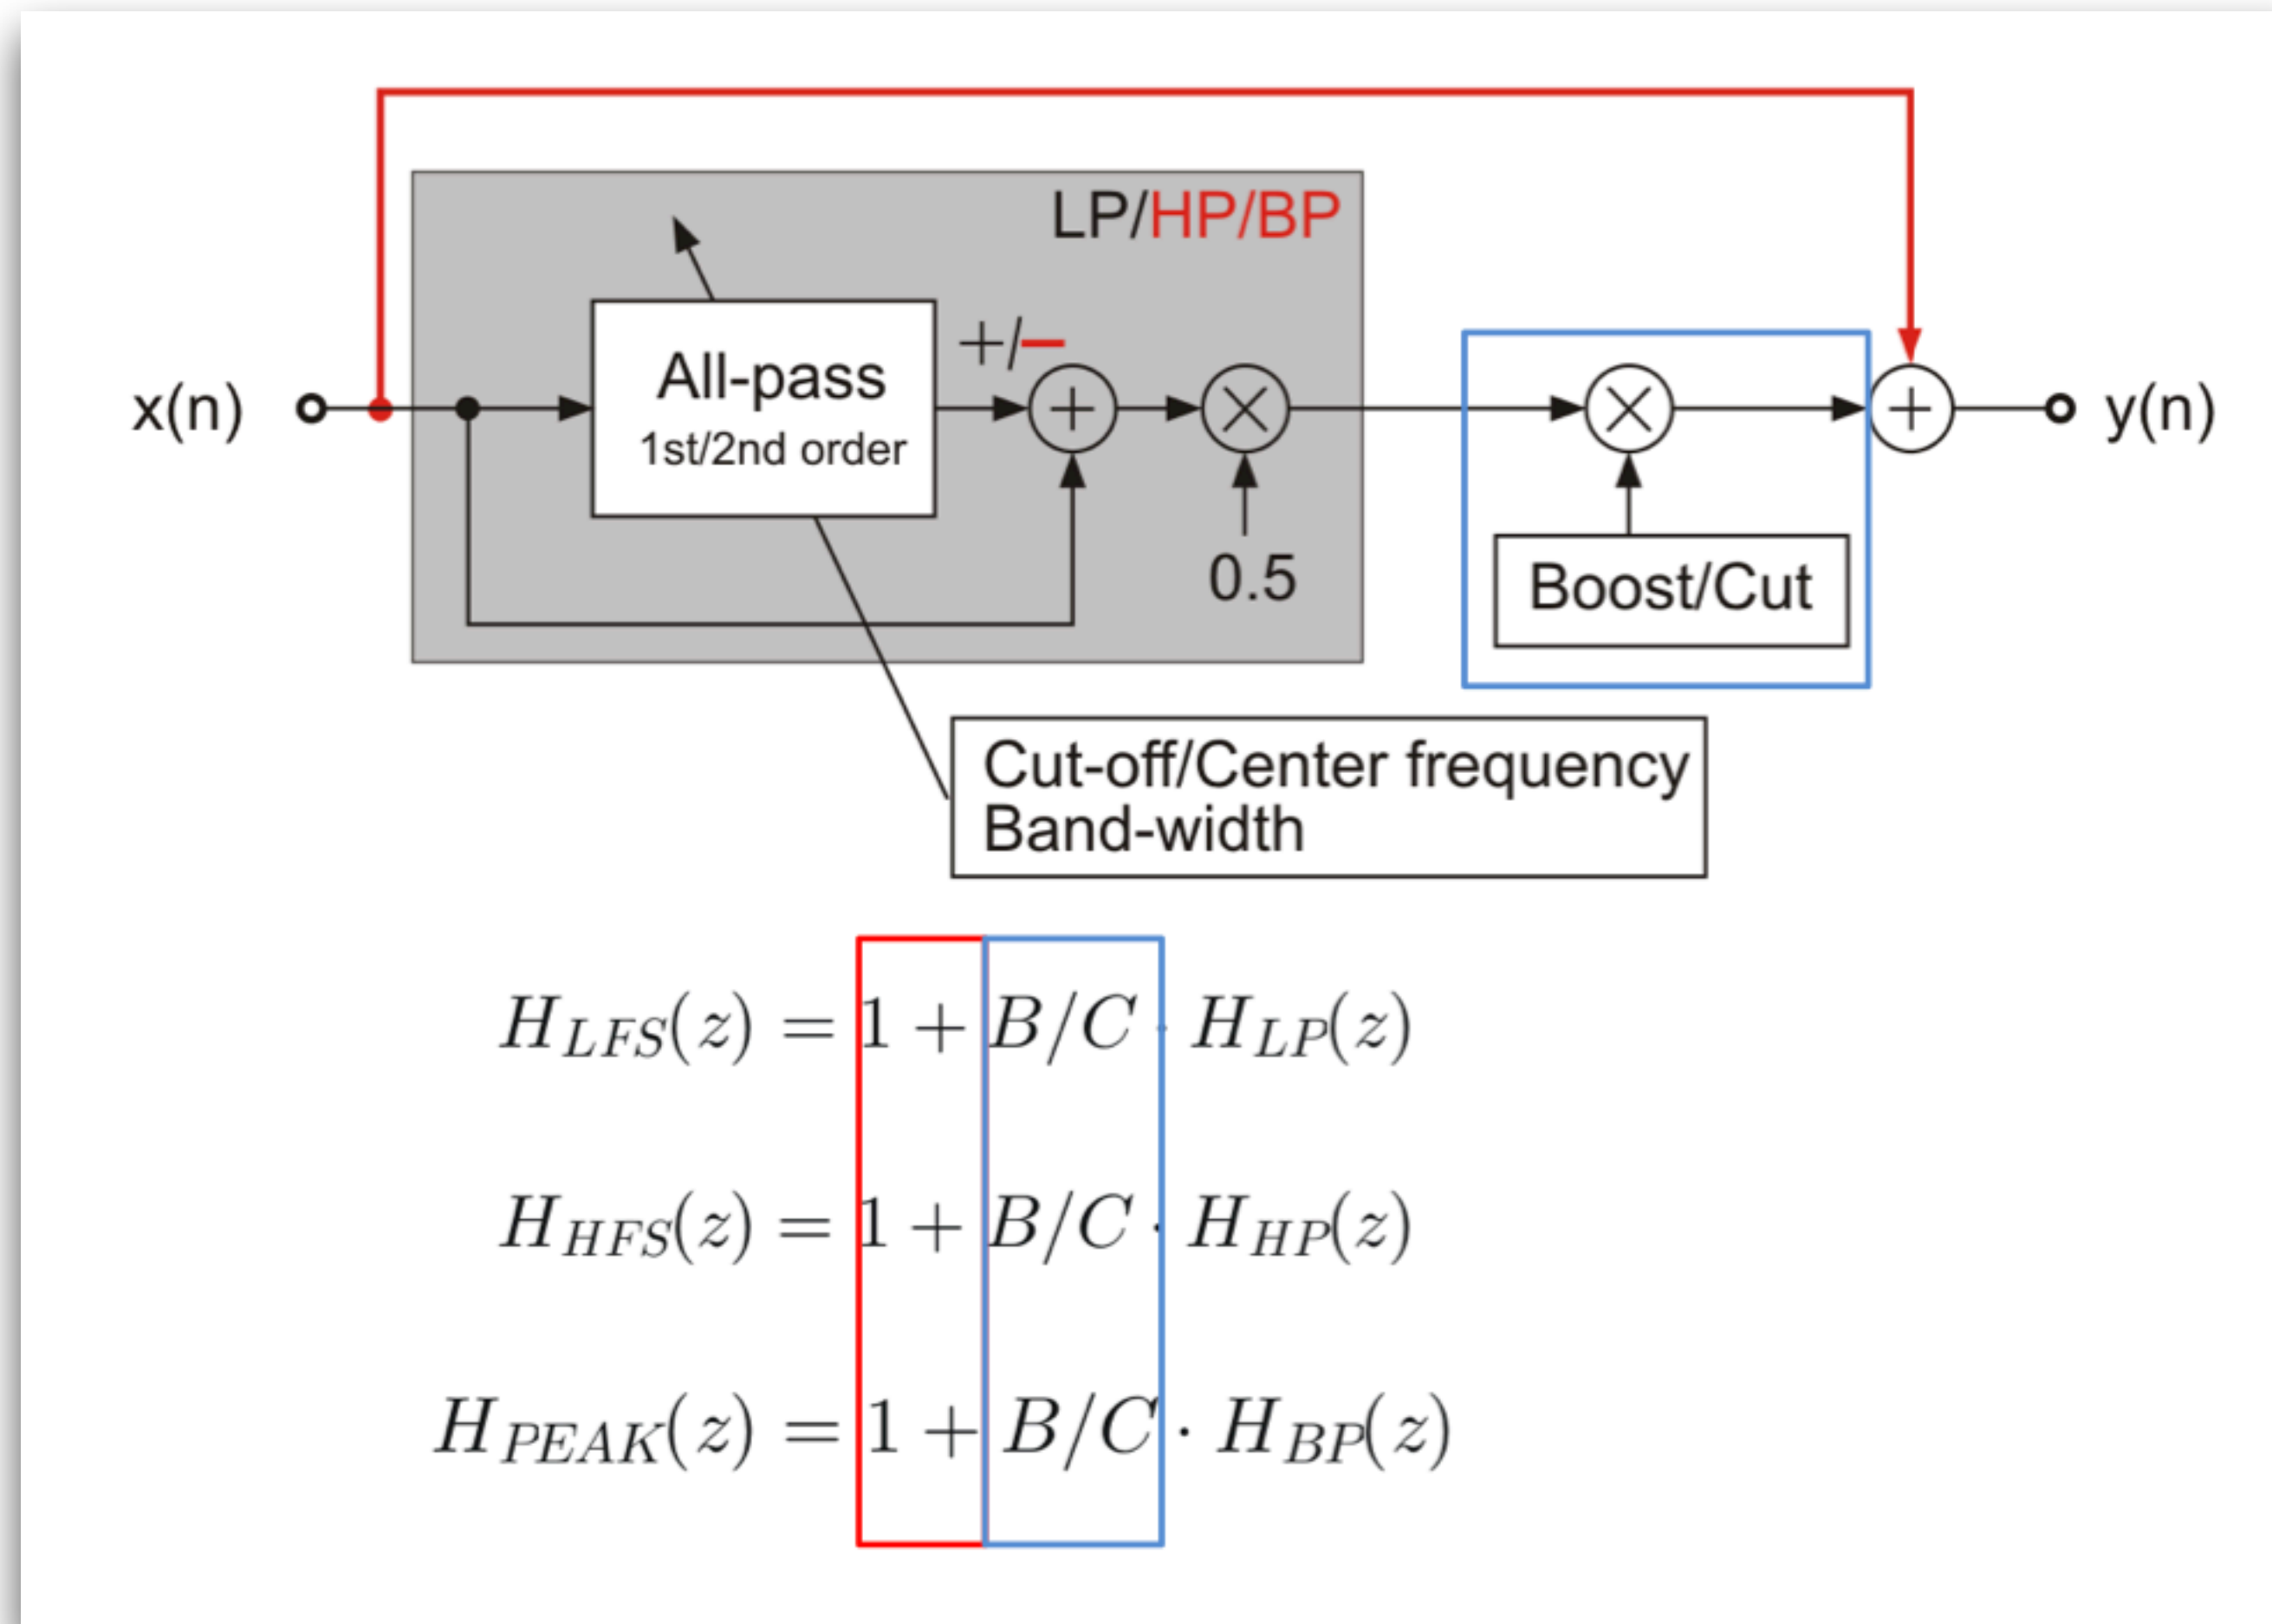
LP/HP/BP

x(n)

All-pass
1st/2nd order

+/−

0.5

Boost/Cut

y(n)

Cut-off/Center frequency
Band-width

$H_{LFS}(z) = 1 + B/C \cdot H_{LP}(z)$

$H_{HFS}(z) = 1 + B/C \cdot H_{HP}(z)$

$H_{PEAK}(z) = 1 + B/C \cdot H_{BP}(z)$